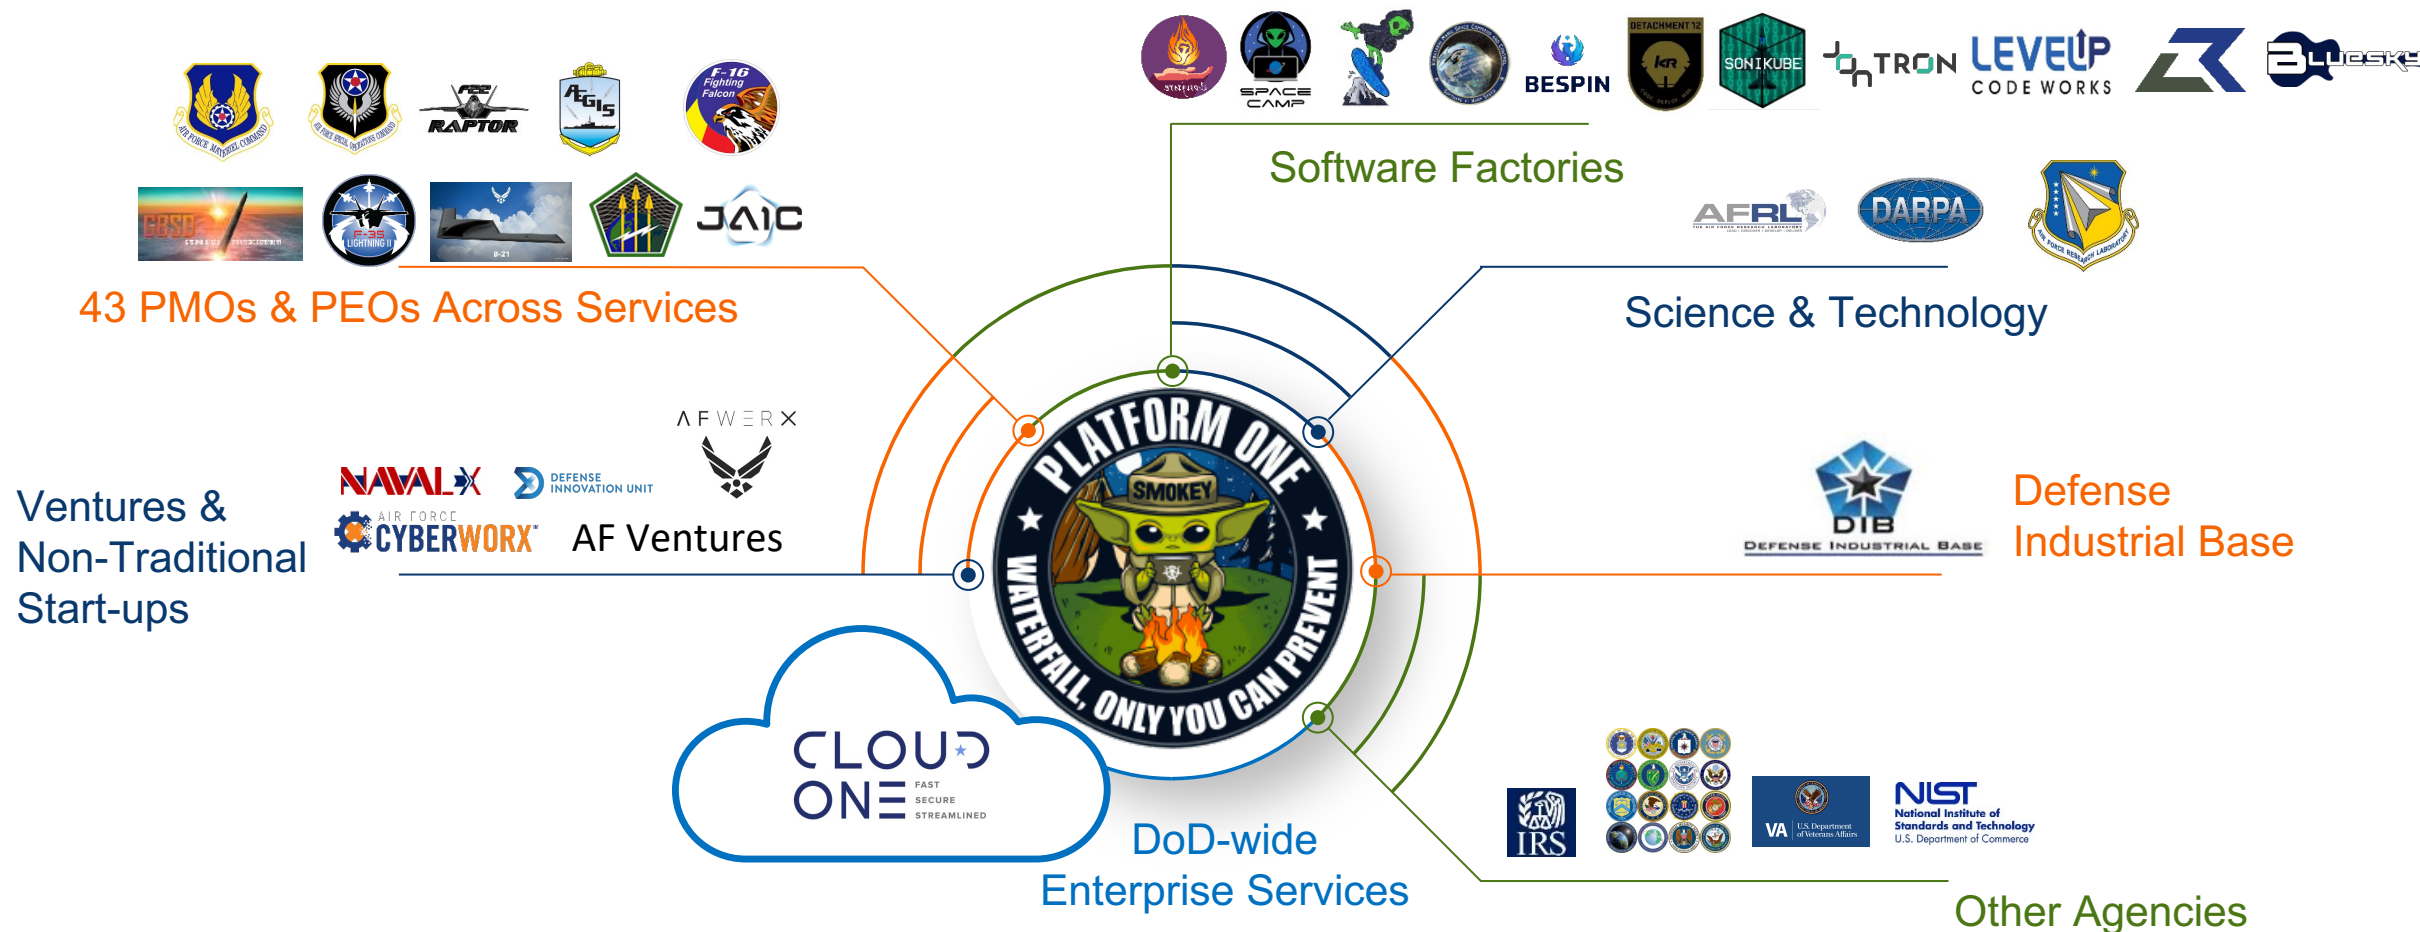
F-16 Fighting Falcon

RAPTOR

AEGIS

F-35 LIGHTNING II

B-21

JAIC

43 PMOs & PEOs Across Services

SPACE CAMP

BESPIN

DETACHMENT 12

SONIKUBE

TRON

LEVEL UP CODE WORKS

BLUESKY

Software Factories

AFRL

DARPA

Science & Technology

PLATFORM ONE

SMOKEY

WATERFALL, ONLY YOU CAN PREVENT

AFWERX

NAVALX

DEFENSE INNOVATION UNIT

AIR FORCE CYBERWORX

AF Ventures

Ventures & Non-Traditional Start-ups

DIB DEFENSE INDUSTRIAL BASE

Defense Industrial Base

CLOUD ONE FAST SECURE STREAMLINED

DoD-wide Enterprise Services

IRS

VA U.S. Department of Veterans Affairs

NIST National Institute of Standards and Technology U.S. Department of Commerce

Other Agencies